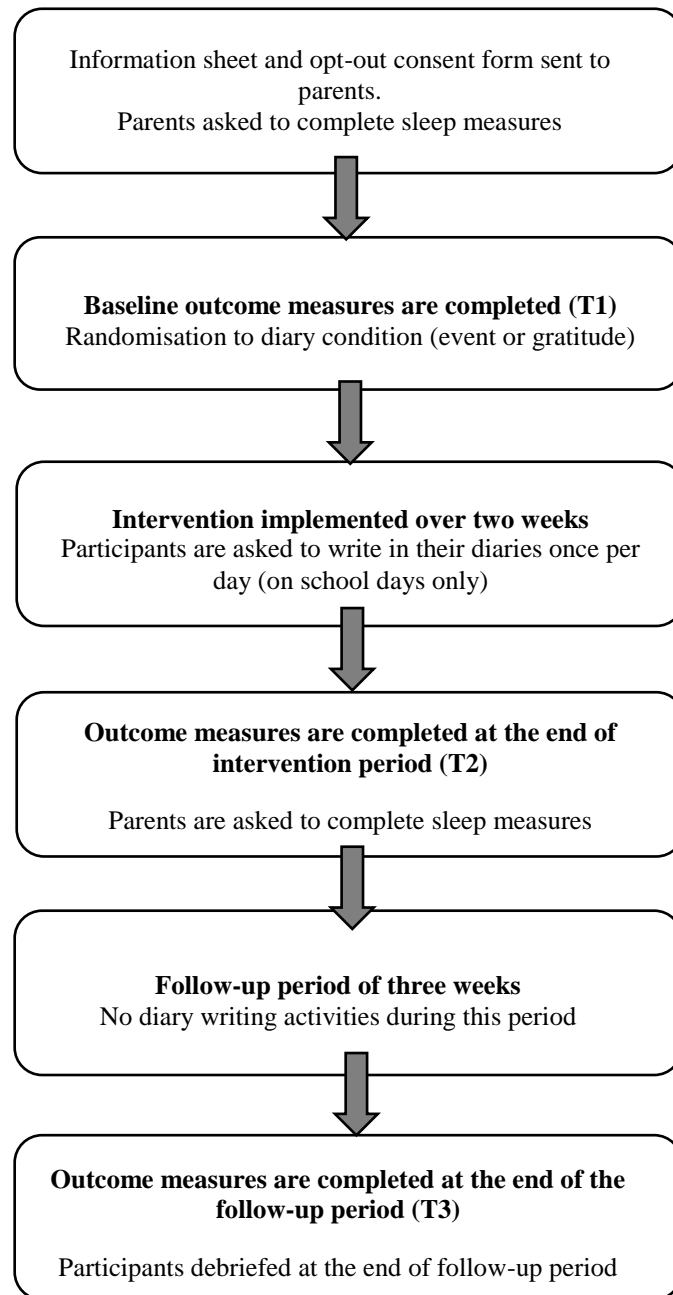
Information sheet and opt-out consent form sent to parents.
Parents asked to complete sleep measures

**Baseline outcome measures are completed (T1)**
Randomisation to diary condition (event or gratitude)

**Intervention implemented over two weeks**
Participants are asked to write in their diaries once per day (on school days only)

**Outcome measures are completed at the end of intervention period (T2)**

Parents are asked to complete sleep measures

**Follow-up period of three weeks**
No diary writing activities during this period

**Outcome measures are completed at the end of the follow-up period (T3)**

Participants debriefed at the end of follow-up period